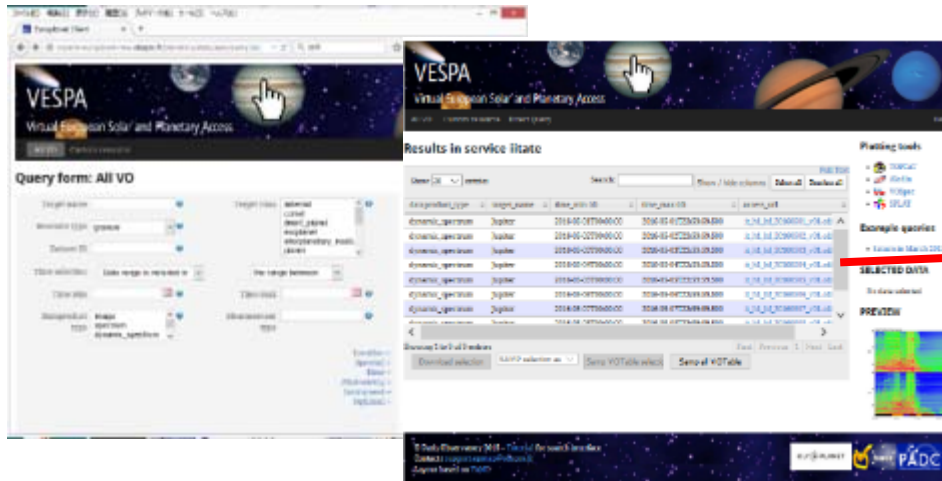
VESPA
Virtual European Solar and Planetary Access

Query form: All VO

Target name
Resource type granule
Dataset ID
Time selection
Time min
Dataproduct type
Target class
asteroid
comet
dwarf_planet
exoplanet
interplanetary_medium
planet
Time max
Observation type

VESPA
Virtual European Solar and Planetary Access

Results in service iitate

| dataproduct_type | target_name | time_min | time_max | access_url |
|---|---|---|---|---|
| dynamic_spectrum | Jupiter | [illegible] | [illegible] | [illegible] |
| dynamic_spectrum | Jupiter | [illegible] | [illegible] | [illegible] |
| dynamic_spectrum | Jupiter | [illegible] | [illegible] | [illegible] |
| dynamic_spectrum | Jupiter | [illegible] | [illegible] | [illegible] |
| dynamic_spectrum | Jupiter | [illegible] | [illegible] | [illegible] |
| dynamic_spectrum | Jupiter | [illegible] | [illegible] | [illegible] |
| dynamic_spectrum | Jupiter | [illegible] | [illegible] | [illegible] |

Download selection
Send VOTable selection
Send all VOTable

Plotting tools
TOPCAT
Aladin
3Dview
CASSIS

Example queries

SELECTED DATA
No data selected

PREVIEW

PADC